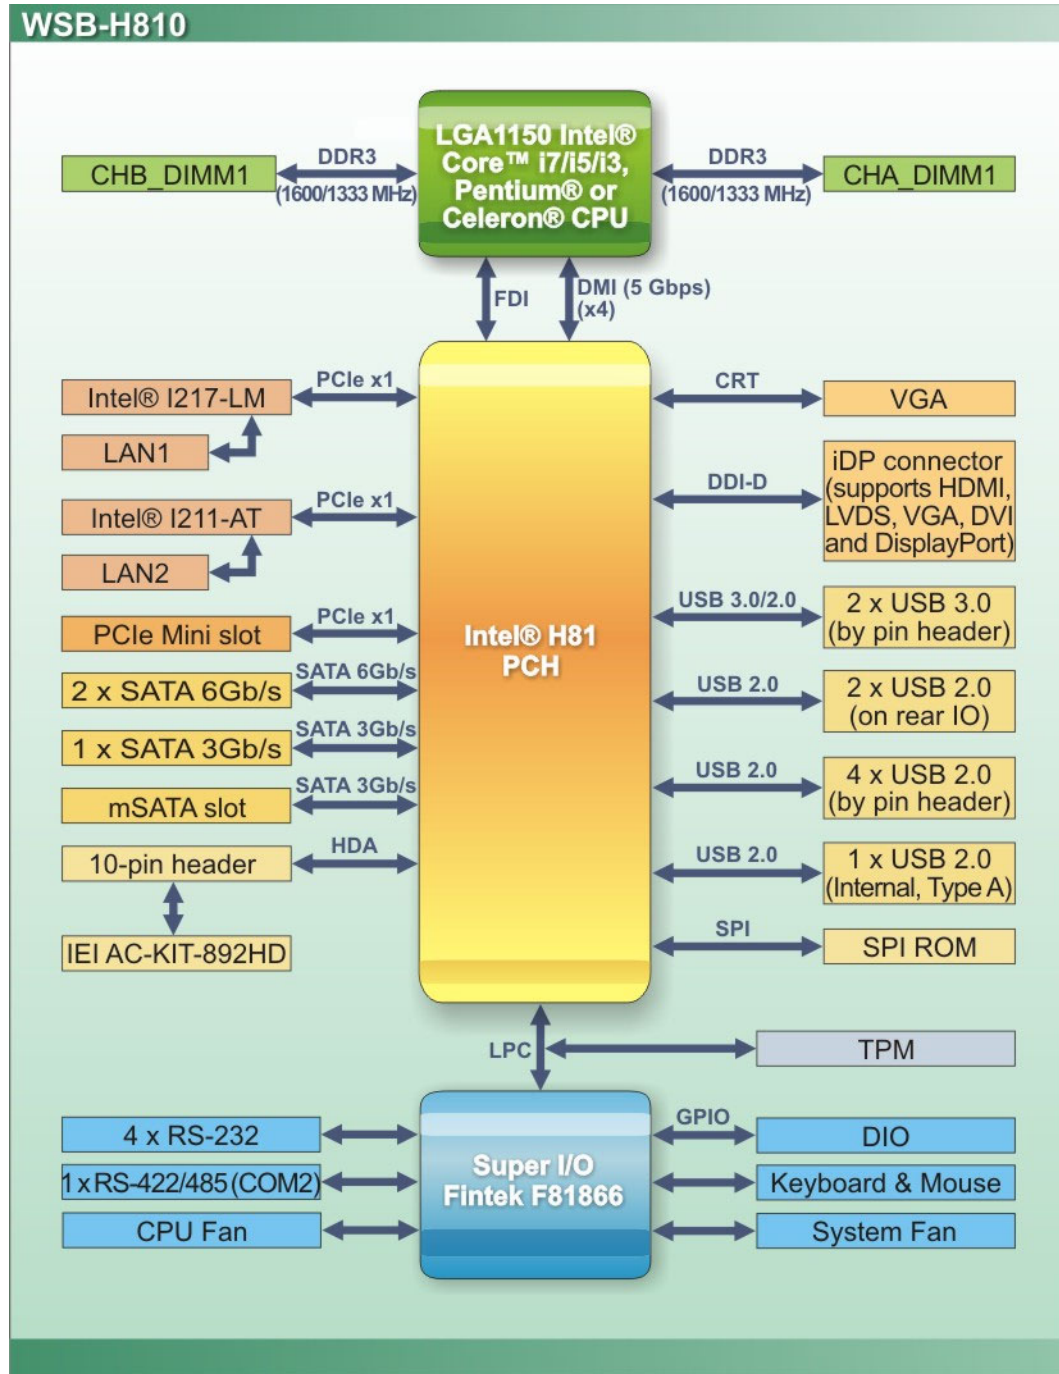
WSB-H810

CHB_DIMM1

DDR3
(1600/1333 MHz)

LGA1150 Intel® Core™ i7/i5/i3, Pentium® or Celeron® CPU

DDR3
(1600/1333 MHz)

CHA_DIMM1

FDI

DMI (5 Gbps) (x4)

PCIe x1
Intel® I217-LM
LAN1

PCIe x1
Intel® I211-AT
LAN2

PCIe x1
PCIe Mini slot

SATA 6Gb/s
2 x SATA 6Gb/s

SATA 3Gb/s
1 x SATA 3Gb/s

SATA 3Gb/s
mSATA slot

HDA
10-pin header
IEI AC-KIT-892HD

Intel® H81 PCH

CRT
VGA

DDI-D
iDP connector (supports HDMI, LVDS, VGA, DVI and DisplayPort)

USB 3.0/2.0
2 x USB 3.0 (by pin header)

USB 2.0
2 x USB 2.0 (on rear IO)

USB 2.0
4 x USB 2.0 (by pin header)

USB 2.0
1 x USB 2.0 (Internal, Type A)

SPI
SPI ROM

LPC
TPM

4 x RS-232
1xRS-422/485(COM2)
CPU Fan

Super I/O Fintek F81866

GPIO
DIO
Keyboard & Mouse
System Fan